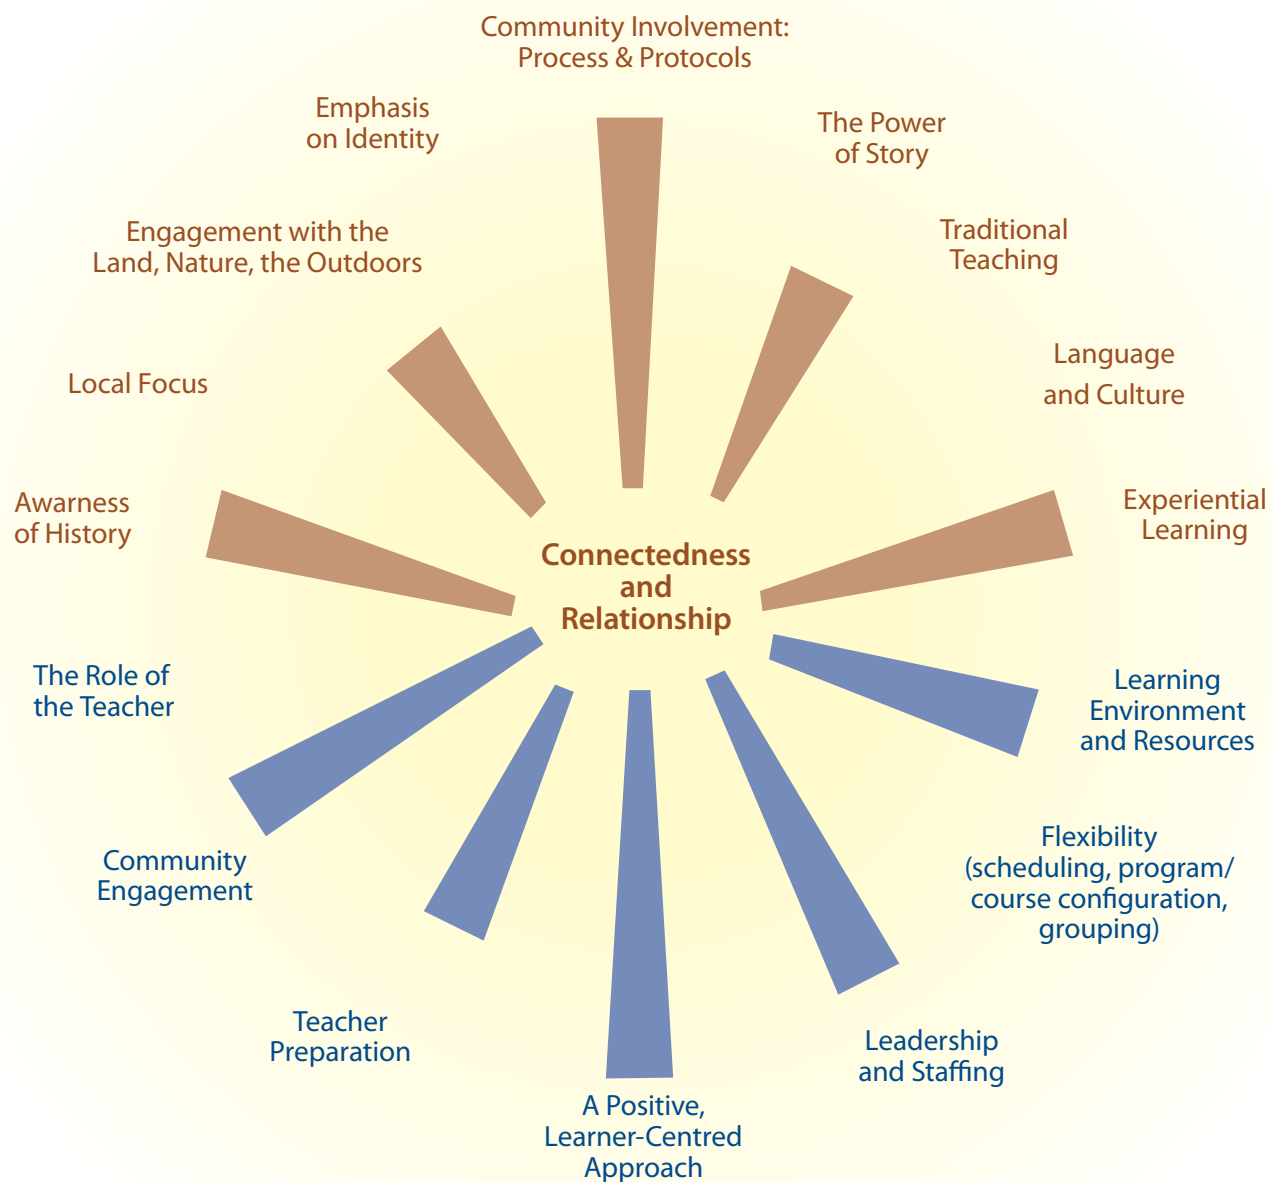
Connectedness and Relationship

Community Involvement: Process & Protocols

The Power of Story

Traditional Teaching

Language and Culture

Experiential Learning

Learning Environment and Resources

Flexibility (scheduling, program/ course configuration, grouping)

Leadership and Staffing

A Positive, Learner-Centred Approach

Teacher Preparation

Community Engagement

The Role of the Teacher

Awarness of History

Local Focus

Engagement with the Land, Nature, the Outdoors

Emphasis on Identity